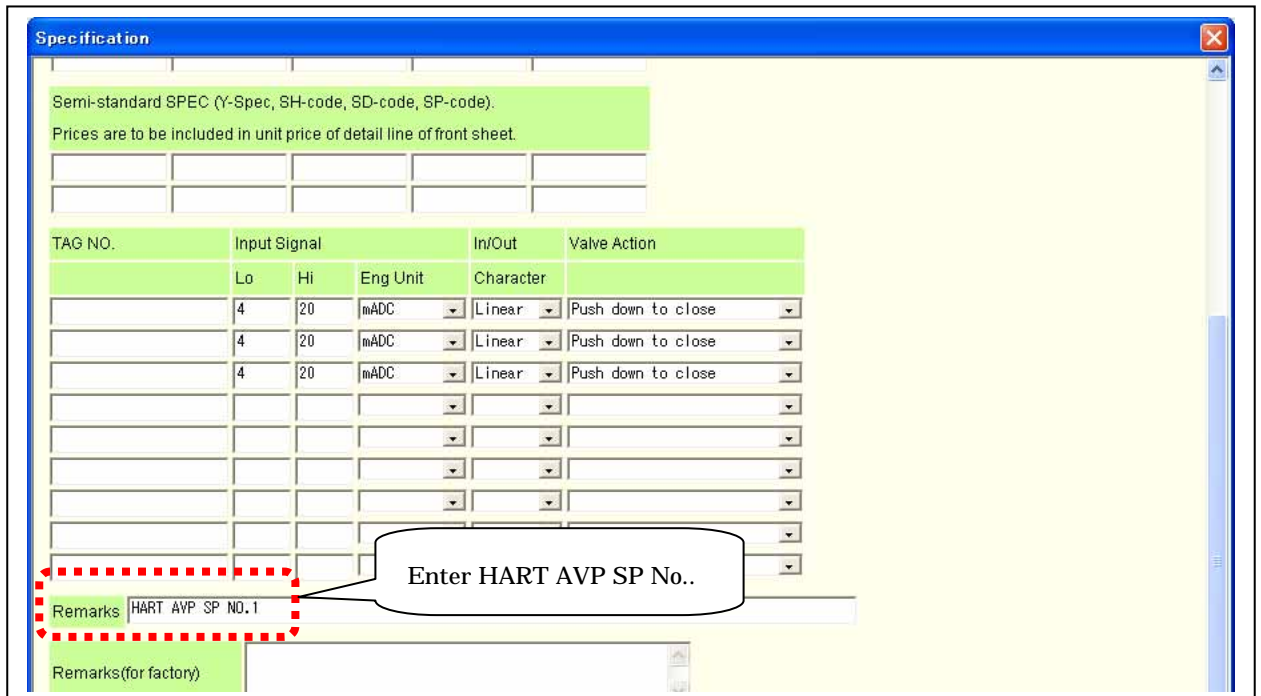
Specification

Semi-standard SPEC (Y-Spec, SH-code, SD-code, SP-code).
Prices are to be included in unit price of detail line of front sheet.

| TAG NO. | Input Signal | | | In/Out | Valve Action |
|---|---|---|---|---|---|
| | Lo | Hi | Eng Unit | Character | |
| | 4 | 20 | mADC | Linear | Push down to close |
| | 4 | 20 | mADC | Linear | Push down to close |
| | 4 | 20 | mADC | Linear | Push down to close |

Enter HART AVP SP No..

Remarks HART AVP SP NO.1

Remarks(for factory)